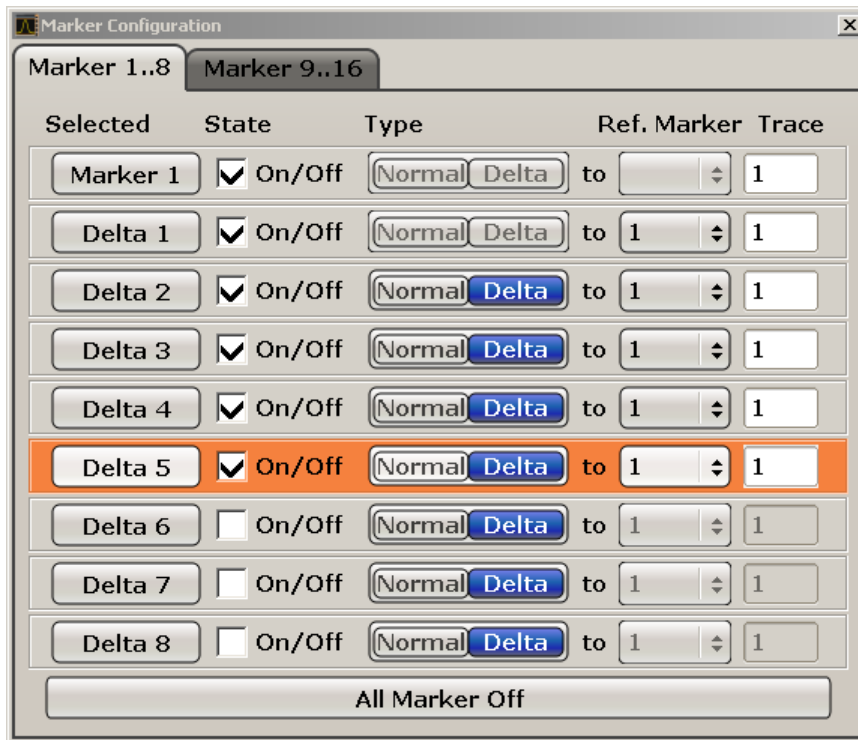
Marker Configuration

Marker 1..8 | Marker 9..16

| Selected | State | Type | | Ref. Marker | Trace |
|---|---|---|---|---|---|
| Marker 1 | On/Off | Normal Delta | to | | 1 |
| Delta 1 | On/Off | Normal Delta | to | 1 | 1 |
| Delta 2 | On/Off | Normal Delta | to | 1 | 1 |
| Delta 3 | On/Off | Normal Delta | to | 1 | 1 |
| Delta 4 | On/Off | Normal Delta | to | 1 | 1 |
| Delta 5 | On/Off | Normal Delta | to | 1 | 1 |
| Delta 6 | On/Off | Normal Delta | to | 1 | 1 |
| Delta 7 | On/Off | Normal Delta | to | 1 | 1 |
| Delta 8 | On/Off | Normal Delta | to | 1 | 1 |

All Marker Off